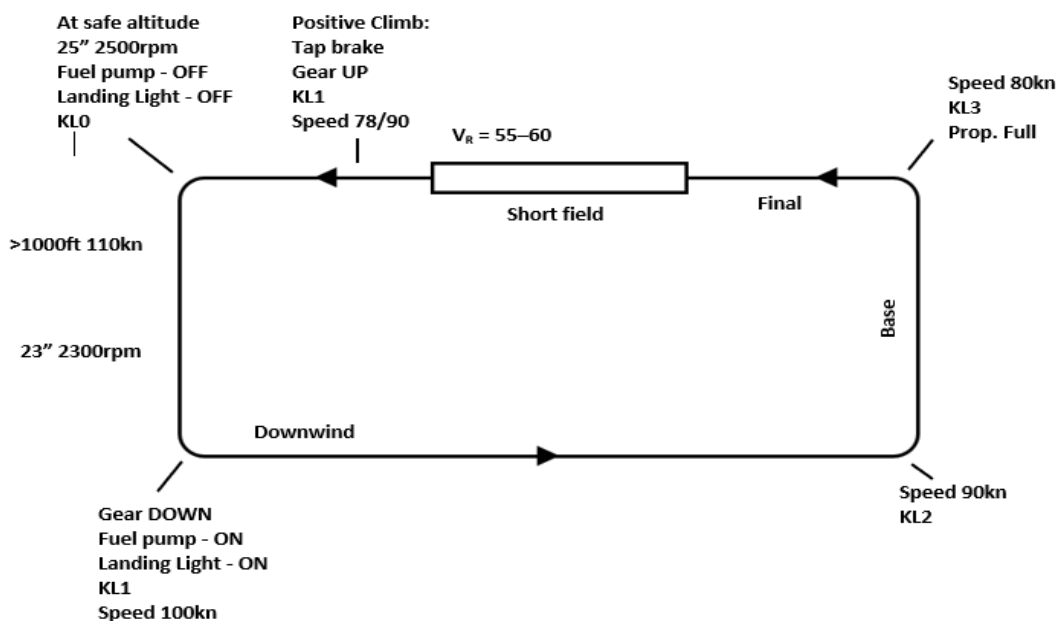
At safe altitude
25” 2500rpm
Fuel pump - OFF
Landing Light - OFF
KL0

Positive Climb:
Tap brake
Gear UP
KL1
Speed 78/90

Speed 80kn
KL3
Prop. Full

$V_R$ = 55–60

Short field

Final

>1000ft 110kn

23” 2300rpm

Base

Downwind

Gear DOWN
Fuel pump - ON
Landing Light - ON
KL1
Speed 100kn

Speed 90kn
KL2